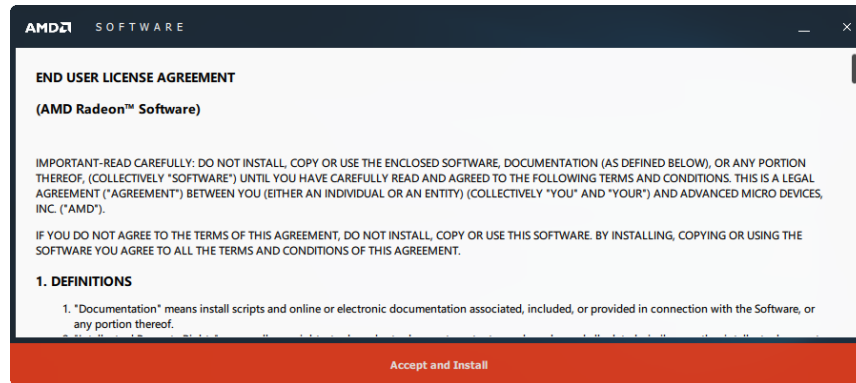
AMD SOFTWARE

END USER LICENSE AGREEMENT

(AMD Radeon™ Software)

IMPORTANT-READ CAREFULLY: DO NOT INSTALL, COPY OR USE THE ENCLOSED SOFTWARE, DOCUMENTATION (AS DEFINED BELOW), OR ANY PORTION THEREOF, (COLLECTIVELY "SOFTWARE") UNTIL YOU HAVE CAREFULLY READ AND AGREED TO THE FOLLOWING TERMS AND CONDITIONS. THIS IS A LEGAL AGREEMENT ("AGREEMENT") BETWEEN YOU (EITHER AN INDIVIDUAL OR AN ENTITY) (COLLECTIVELY "YOU" AND "YOUR") AND ADVANCED MICRO DEVICES, INC. ("AMD").

IF YOU DO NOT AGREE TO THE TERMS OF THIS AGREEMENT, DO NOT INSTALL, COPY OR USE THIS SOFTWARE. BY INSTALLING, COPYING OR USING THE SOFTWARE YOU AGREE TO ALL THE TERMS AND CONDITIONS OF THIS AGREEMENT.

1. DEFINITIONS

1. "Documentation" means install scripts and online or electronic documentation associated, included, or provided in connection with the Software, or any portion thereof.

2. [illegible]

Accept and Install